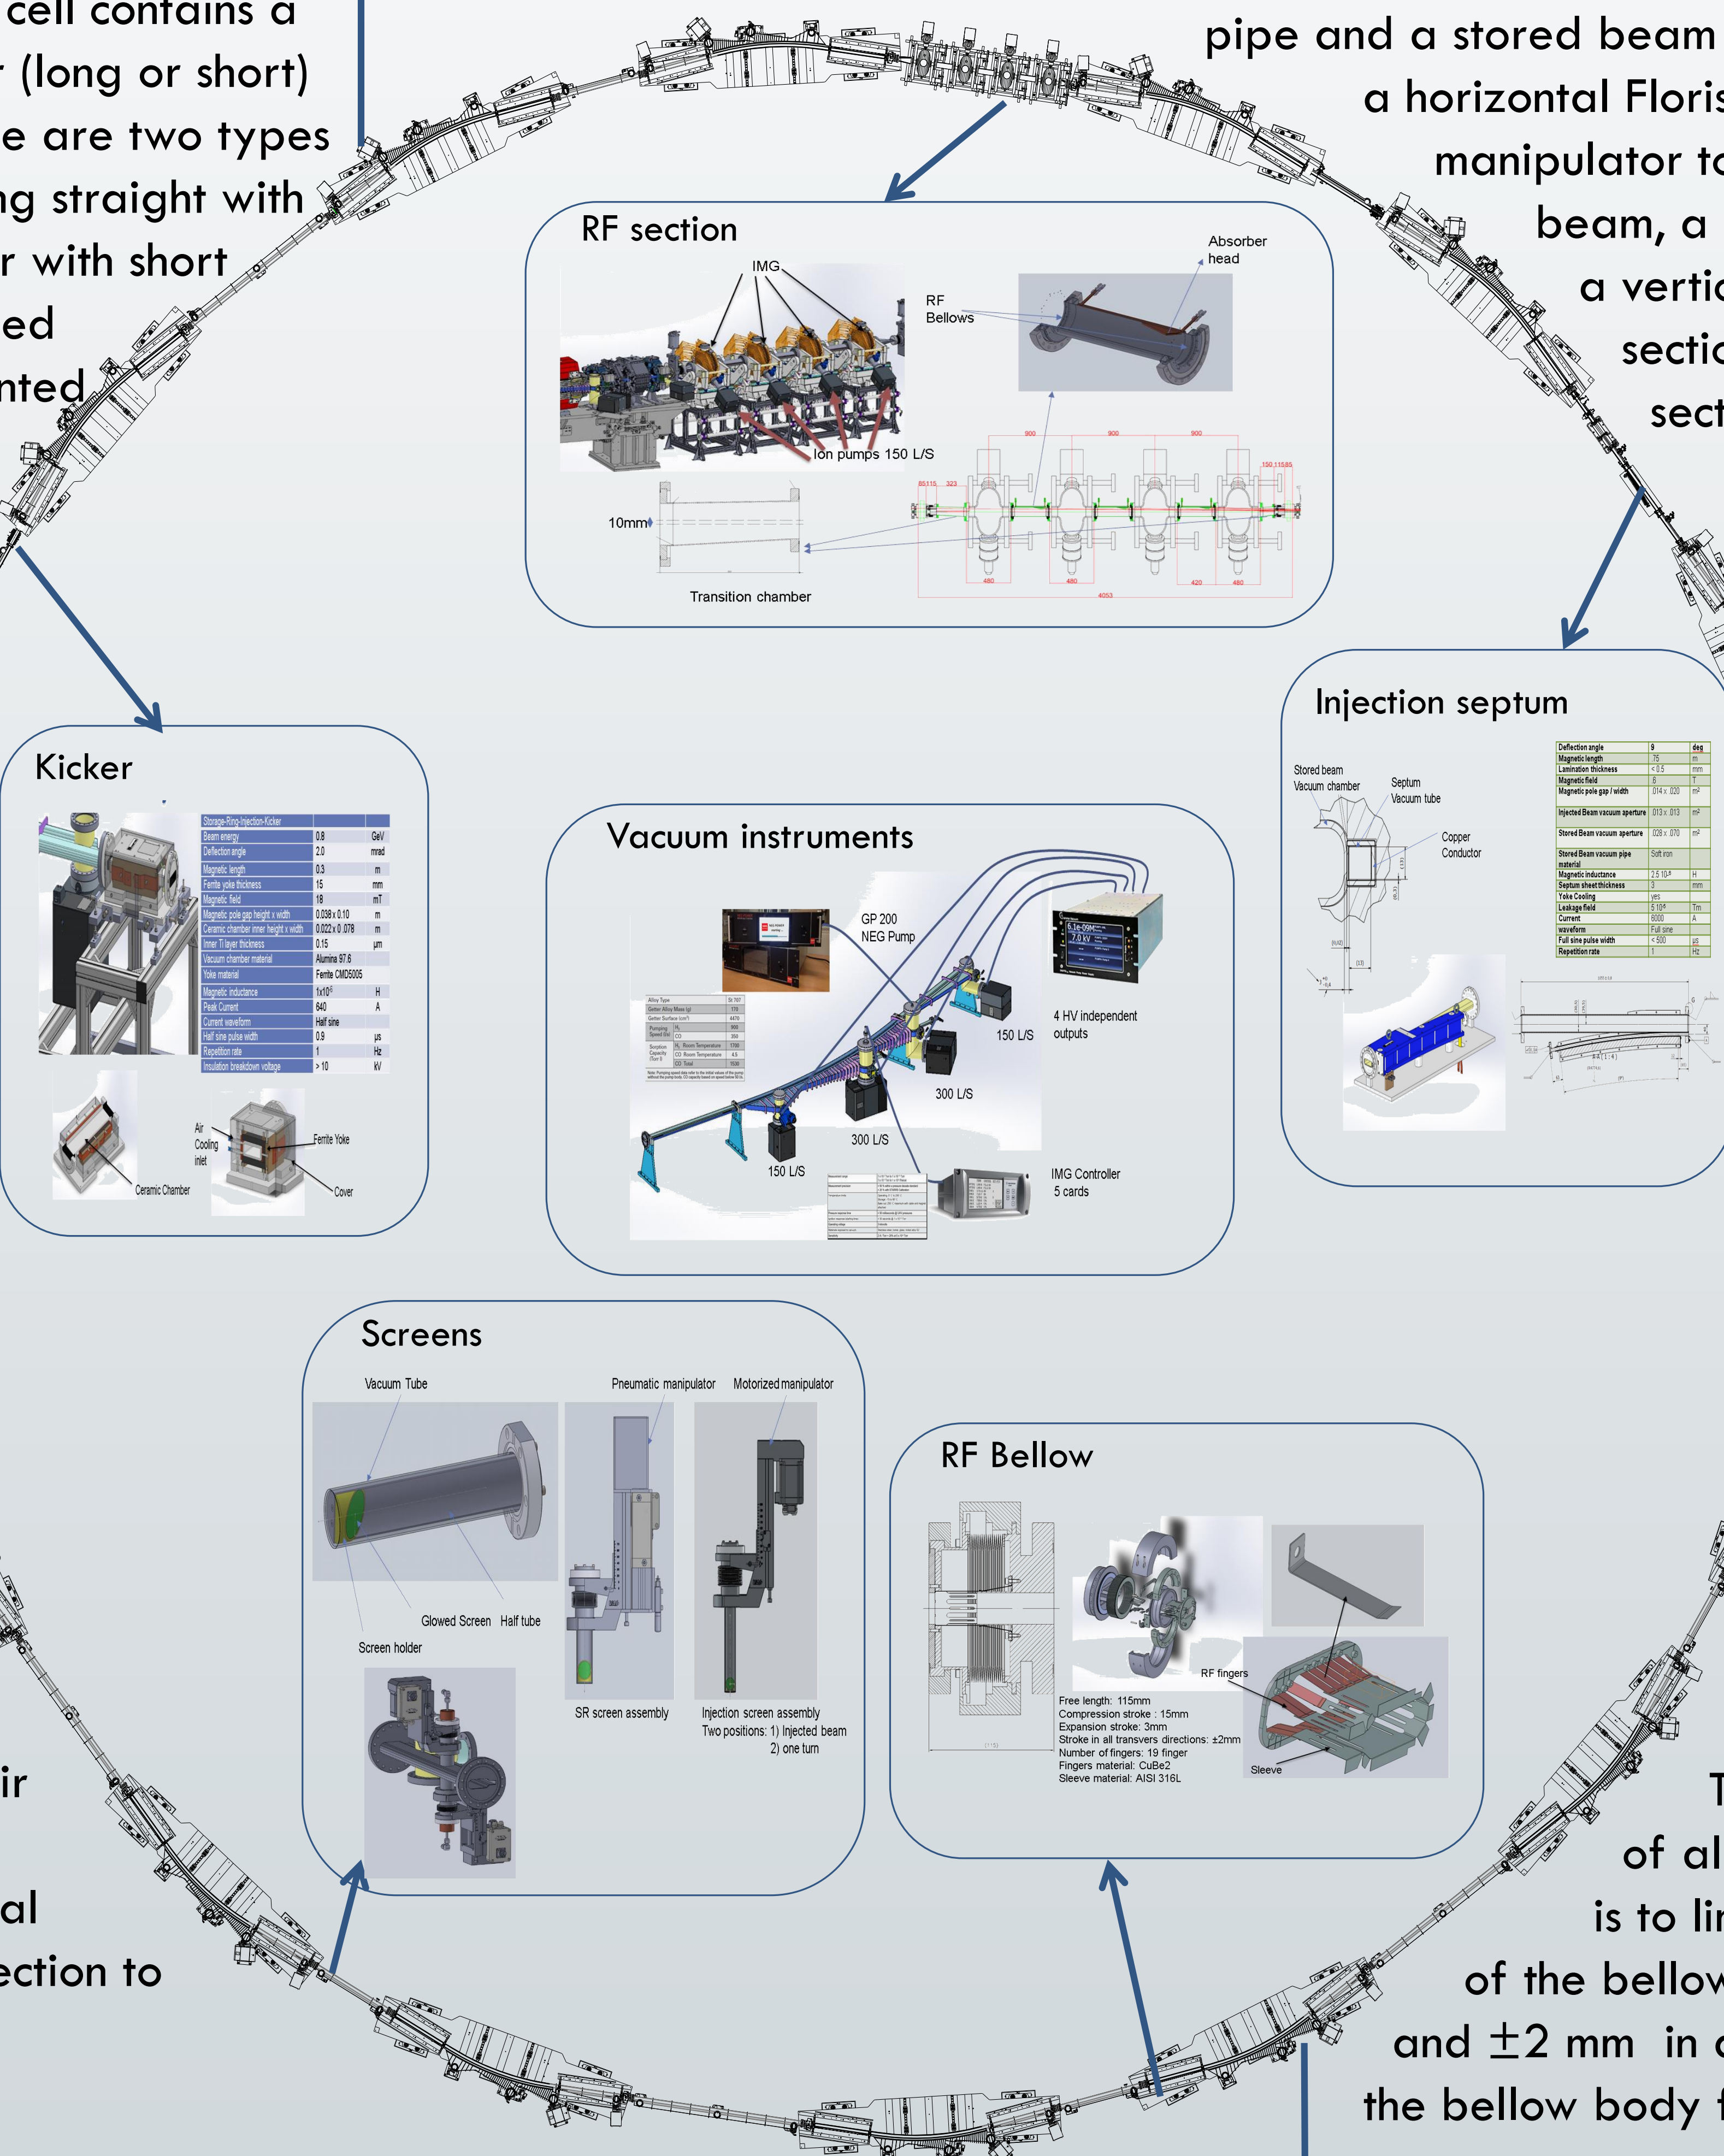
cell contains a
r (long or short)
e are two types
ng straight with
r with short
ed
nted

pipe and a stored beam
a horizontal Floris
manipulator to
beam, a
a vertic
sectio
sect

RF section

IMG

Ion pumps 150 L/S

Absorber head

RF Bellows

10mm

Transition chamber

Kicker

| Storage-Ring-Injection-Kicker | | |
|---|---|---|
| Beam energy | 0.8 | GeV |
| Deflection angle | 2.0 | mrad |
| Magnetic length | 0.3 | m |
| Ferrite yoke thickness | 15 | mm |
| Magnetic field | 18 | mT |
| Magnetic pole gap height x width | 0.036 x 0.10 | m |
| Ceramic chamber inner height x width | 0.022 x 0.078 | m |
| Inner Ti layer thickness | 0.15 | μm |
| Vacuum chamber material | Alumina 97.6 | |
| Yoke material | Ferrite CMD5005 | |
| Magnetic inductance | $1x10^{6}$ | H |
| Peak Current | 640 | A |
| Current waveform | Half sine | |
| Half sine pulse width | 0.9 | μs |
| Repetition rate | 1 | Hz |
| Insulation breakdown voltage | > 10 | kV |

Air Cooling inlet

Ferrite Yoke

Ceramic Chamber

Cover

Vacuum instruments

GP 200 NEG Pump

4 HV independent outputs

150 L/S

300 L/S

300 L/S

150 L/S

IMG Controller 5 cards

Injection septum

Stored beam Vacuum chamber

Septum Vacuum tube

Copper Conductor

| Deflection angle | 9 | deg |
|---|---|---|
| Magnetic length | .75 | m |
| Lamination thickness | < 0.5 | mm |
| Magnetic field | .6 | T |
| Magnetic pole gap / width | .014 x .020 | m² |
| Injected Beam vacuum aperture | .013 x .013 | m² |
| Stored Beam vacuum aperture | .028 x .070 | m² |
| Stored Beam vacuum pipe material | Soft iron | |
| Magnetic inductance | 2.5 10⁻⁶ | H |
| Septum sheet thickness | 3 | mm |
| Yoke Cooling | yes | |
| Leakage field | 5 10⁻⁶ | Tm |
| Current | 6000 | A |
| waveform | Full sine | |
| Full sine pulse width | < 500 | μs |
| Repetition rate | 1 | Hz |

Screens

Vacuum Tube

Pneumatic manipulator

Motorized manipulator

Glowed Screen

Half tube

Screen holder

SR screen assembly

Injection screen assembly
Two positions: 1) Injected beam
2) one turn

RF Bellow

RF fingers

Sleeve

Free length: 115mm
Compression stroke : 15mm
Expansion stroke: 3mm
Stroke in all transvers directions: ±2mm
Number of fingers: 19 finger
Fingers material: CuBe2
Sleeve material: AISI 316L

ir

al
ection to

T
of al
is to lir
of the bellov
and ±2 mm in a
the bellow body f